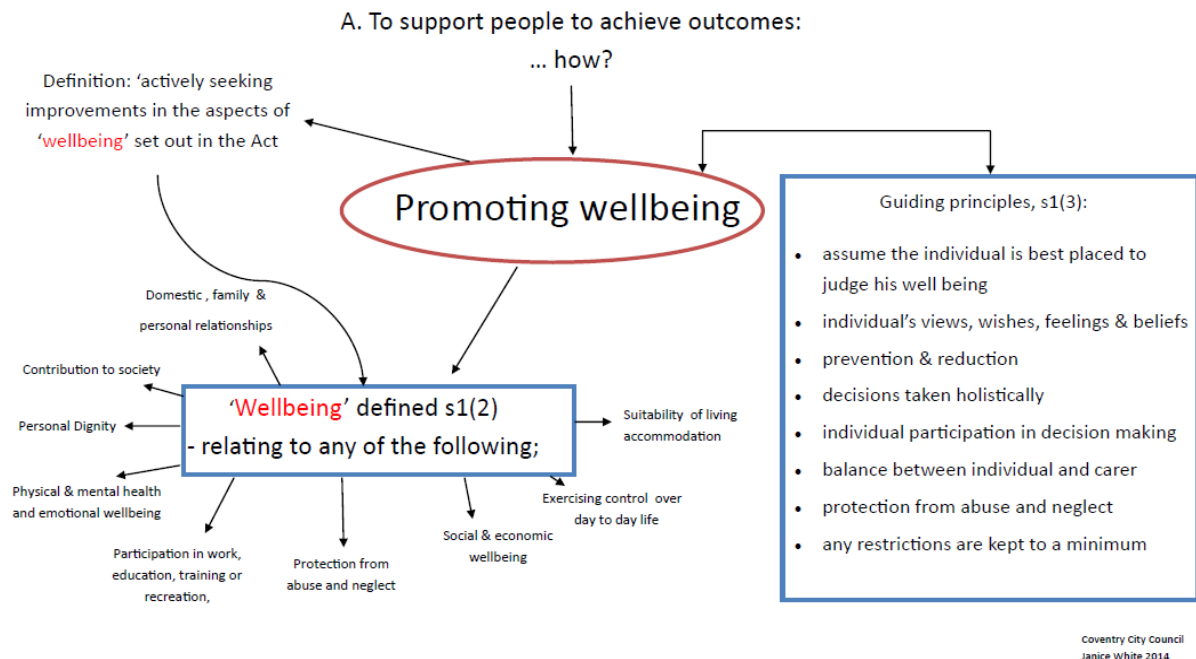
A. To support people to achieve outcomes:

… how?

Definition: 'actively seeking improvements in the aspects of 'wellbeing' set out in the Act

Promoting wellbeing

Guiding principles, s1(3):

- assume the individual is best placed to judge his well being
- individual's views, wishes, feelings & beliefs
- prevention & reduction
- decisions taken holistically
- individual participation in decision making
- balance between individual and carer
- protection from abuse and neglect
- any restrictions are kept to a minimum

'Wellbeing' defined s1(2)
- relating to any of the following;

Domestic , family & personal relationships

Contribution to society

Personal Dignity

Physical & mental health and emotional wellbeing

Participation in work, education, training or recreation,

Protection from abuse and neglect

Social & economic wellbeing

Exercising control over day to day life

Suitability of living accommodation

Coventry City Council
Janice White 2014